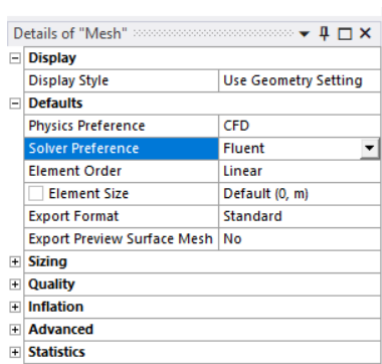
Details of "Mesh"

| | |
|---|---|
| Display | |
| Display Style | Use Geometry Setting |
| Defaults | |
| Physics Preference | CFD |
| Solver Preference | Fluent |
| Element Order | Linear |
| Element Size | Default (0, m) |
| Export Format | Standard |
| Export Preview Surface Mesh | No |
| Sizing | |
| Quality | |
| Inflation | |
| Advanced | |
| Statistics | |